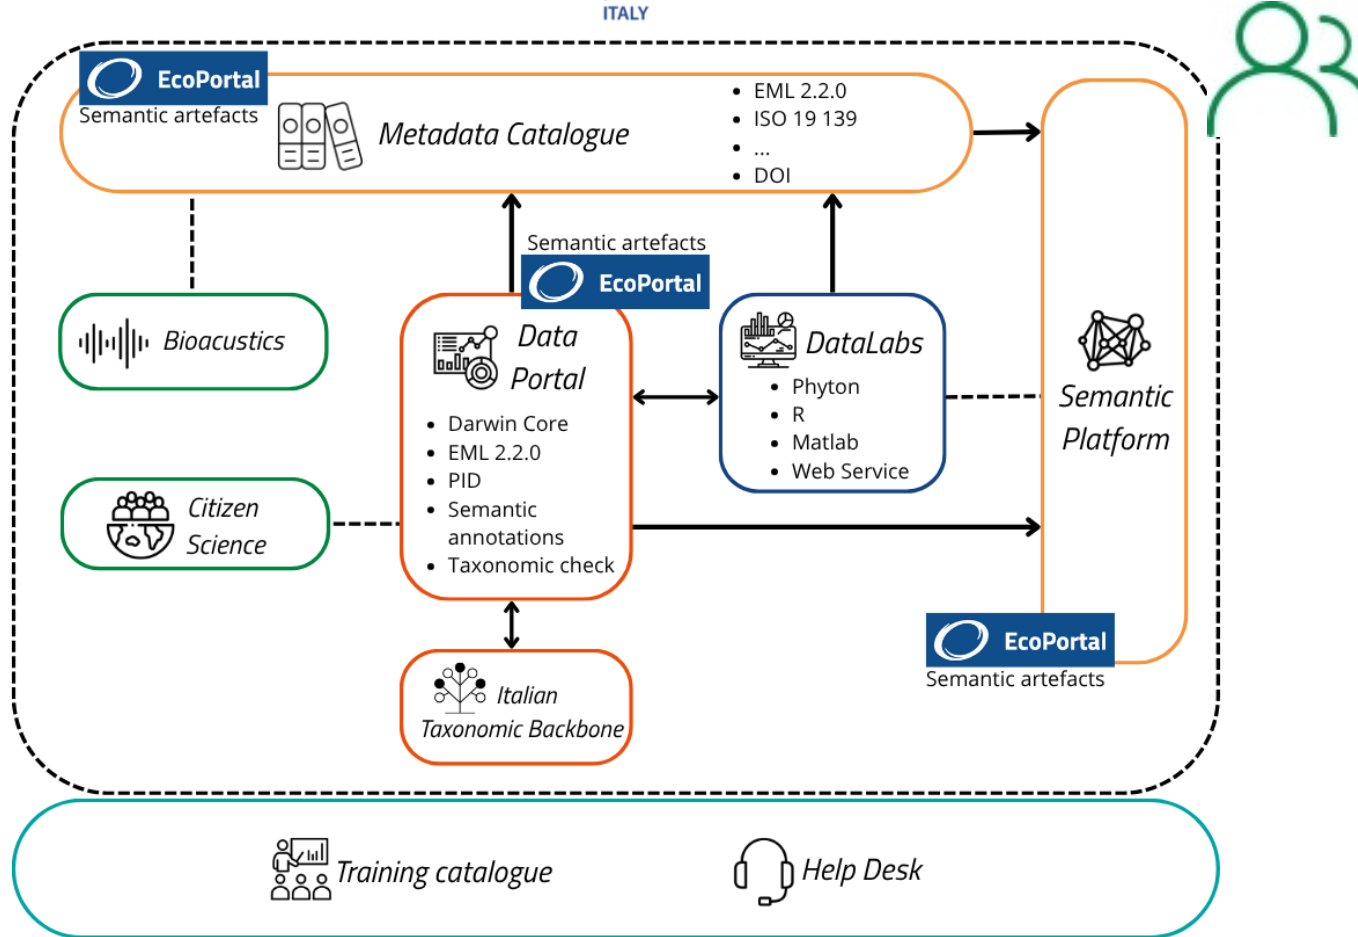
ITALY

EcoPortal
Semantic artefacts

Metadata Catalogue

- EML 2.2.0
- ISO 19 139
- ...
- DOI

Semantic artefacts
EcoPortal

Bioacustics

Data Portal

- Darwin Core
- EML 2.2.0
- PID
- Semantic annotations
- Taxonomic check

DataLabs

- Phyton
- R
- Matlab
- Web Service

Semantic Platform

Citizen Science

Italian Taxonomic Backbone

EcoPortal
Semantic artefacts

Training catalogue

Help Desk